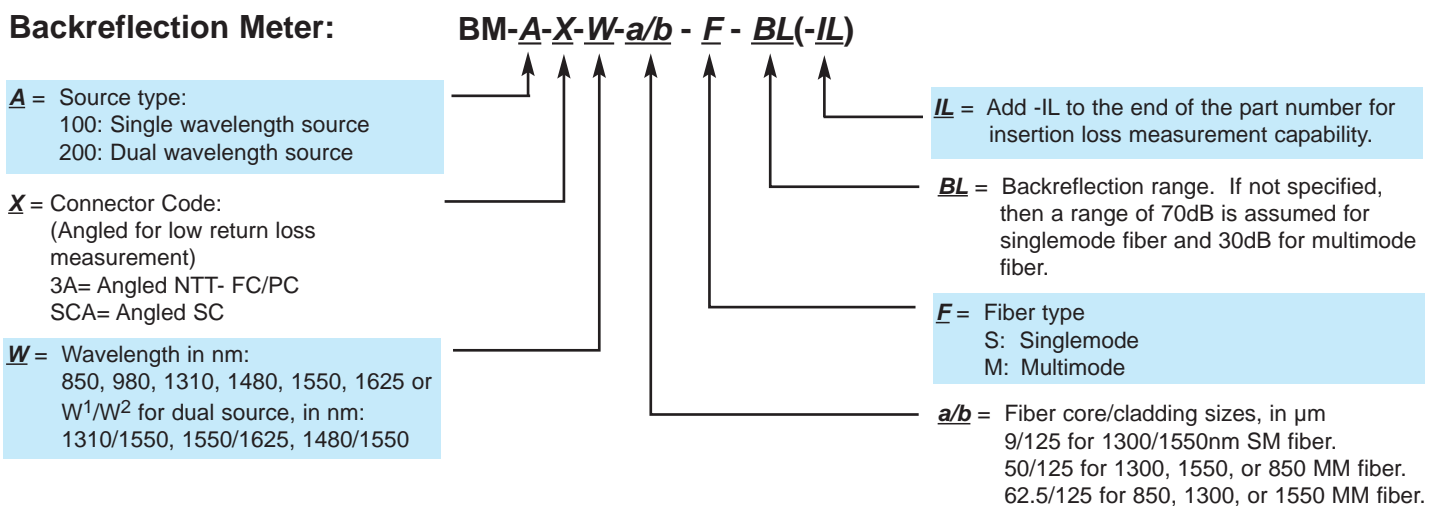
**Backreflection Meter:** **BM-A-X-W-a/b - F - BL(-IL)**

A = Source type:
100: Single wavelength source
200: Dual wavelength source

X = Connector Code:
(Angled for low return loss measurement)
3A= Angled NTT- FC/PC
SCA= Angled SC

W = Wavelength in nm:
850, 980, 1310, 1480, 1550, 1625 or $W^1/W^2$ for dual source, in nm:
1310/1550, 1550/1625, 1480/1550

IL = Add -IL to the end of the part number for insertion loss measurement capability.

BL = Backreflection range. If not specified, then a range of 70dB is assumed for singlemode fiber and 30dB for multimode fiber.

F = Fiber type
S: Singlemode
M: Multimode

a/b = Fiber core/cladding sizes, in µm
9/125 for 1300/1550nm SM fiber.
50/125 for 1300, 1550, or 850 MM fiber.
62.5/125 for 850, 1300, or 1550 MM fiber.